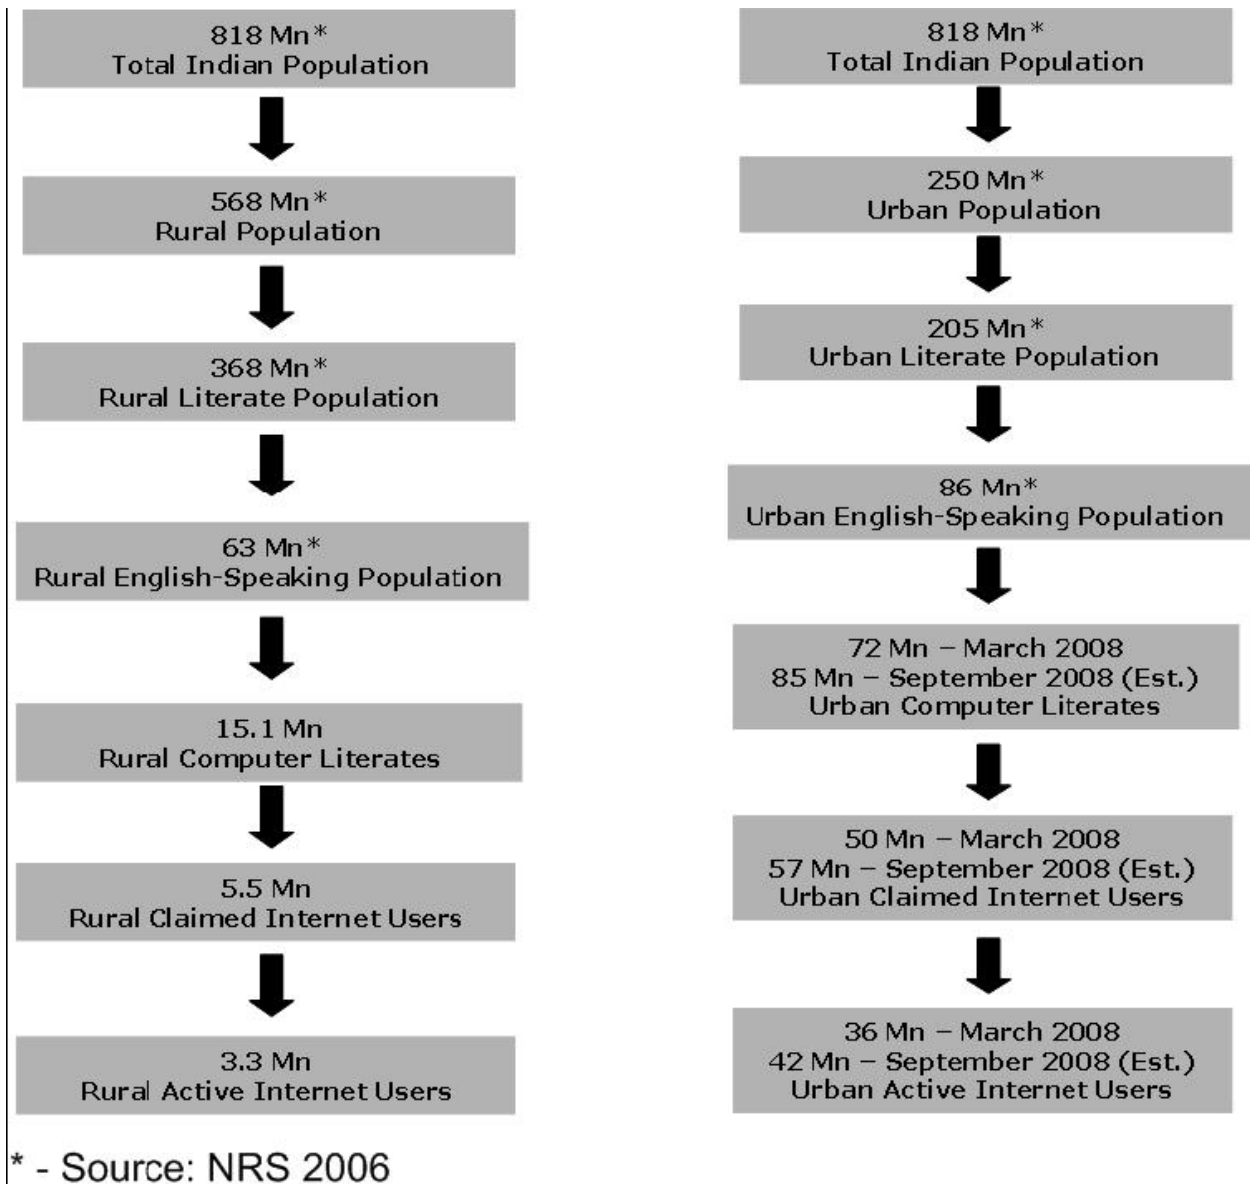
818 Mn*
Total Indian Population

568 Mn*
Rural Population

368 Mn*
Rural Literate Population

63 Mn*
Rural English-Speaking Population

15.1 Mn
Rural Computer Literates

5.5 Mn
Rural Claimed Internet Users

3.3 Mn
Rural Active Internet Users

818 Mn*
Total Indian Population

250 Mn*
Urban Population

205 Mn*
Urban Literate Population

86 Mn*
Urban English-Speaking Population

72 Mn – March 2008
85 Mn – September 2008 (Est.)
Urban Computer Literates

50 Mn – March 2008
57 Mn – September 2008 (Est.)
Urban Claimed Internet Users

36 Mn – March 2008
42 Mn – September 2008 (Est.)
Urban Active Internet Users

* - Source: NRS 2006